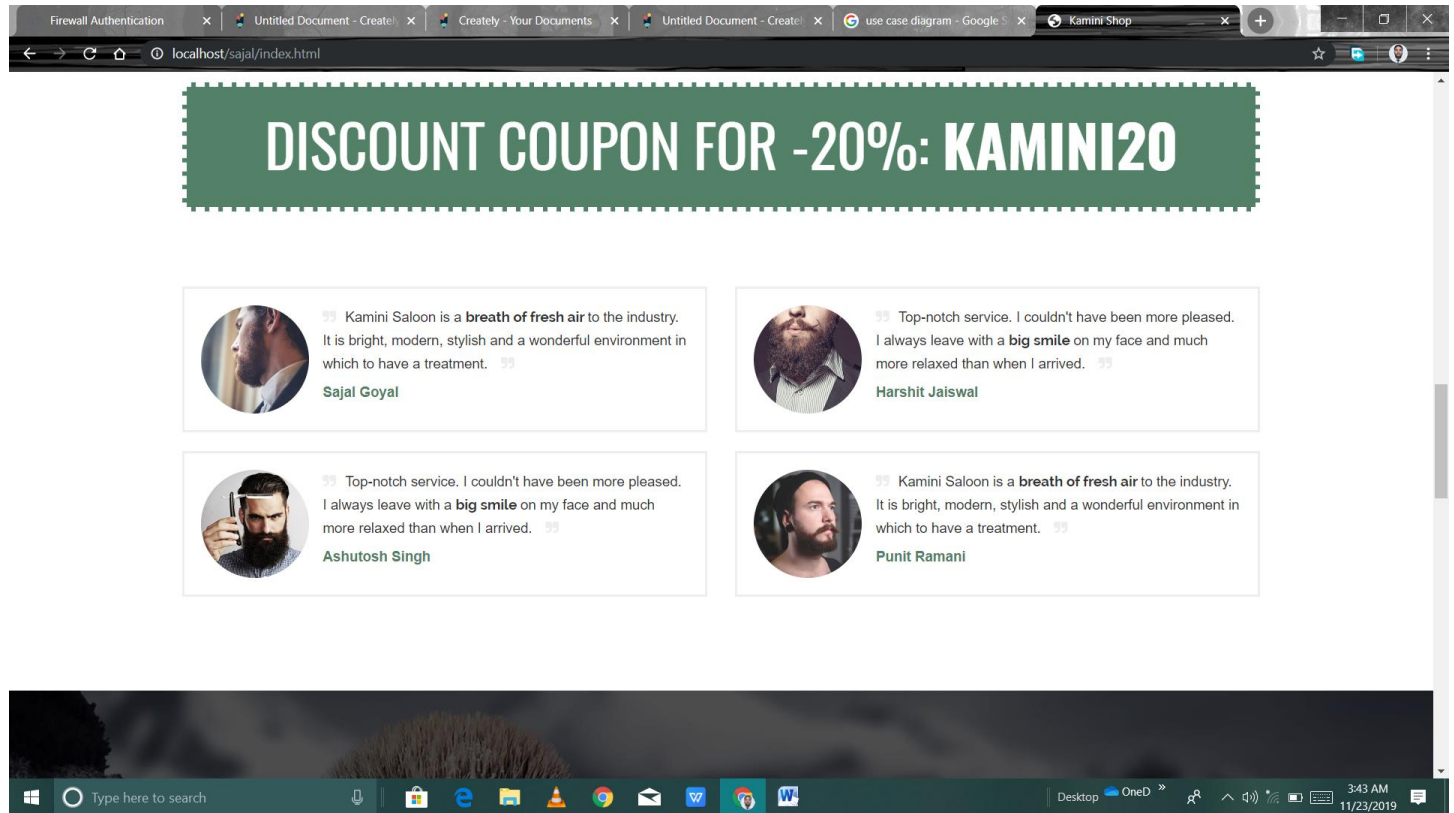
Firewall Authentication × Untitled Document - Creately × Creately - Your Documents × Untitled Document - Creately × use case diagram - Google S × Kamini Shop ×

localhost/sajal/index.html

DISCOUNT COUPON FOR -20%: **KAMINI20**

Kamini Saloon is a **breath of fresh air** to the industry. It is bright, modern, stylish and a wonderful environment in which to have a treatment.

Sajal Goyal

Top-notch service. I couldn't have been more pleased. I always leave with a **big smile** on my face and much more relaxed than when I arrived.

Harshit Jaiswal

Top-notch service. I couldn't have been more pleased. I always leave with a **big smile** on my face and much more relaxed than when I arrived.

Ashutosh Singh

Kamini Saloon is a **breath of fresh air** to the industry. It is bright, modern, stylish and a wonderful environment in which to have a treatment.

Punit Ramani

Type here to search

Desktop OneD »

3:43 AM
11/23/2019